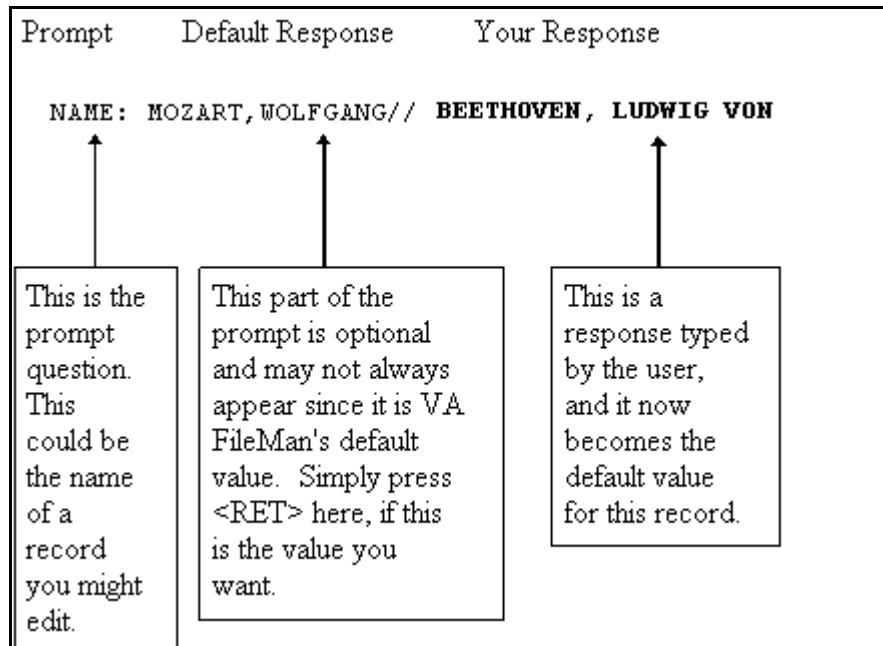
Prompt Default Response Your Response

NAME: MOZART,WOLFGANG// **BEETHOVEN, LUDWIG VON**

This is the prompt question. This could be the name of a record you might edit.

This part of the prompt is optional and may not always appear since it is VA FileMan's default value. Simply press <RET> here, if this is the value you want.

This is a response typed by the user, and it now becomes the default value for this record.